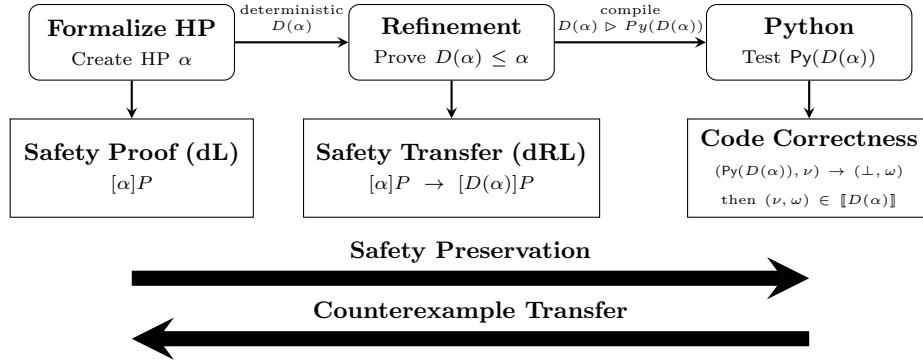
**Formalize HP**
Create HP $\alpha$

deterministic
$D(\alpha)$

**Refinement**
Prove $D(\alpha) \leq \alpha$

compile
$D(\alpha) \rhd Py(D(\alpha))$

**Python**
Test $\mathsf{Py}(D(\alpha))$

**Safety Proof (dL)**
$[\alpha]P$

**Safety Transfer (dRL)**
$[\alpha]P \rightarrow [D(\alpha)]P$

**Code Correctness**
$(\mathsf{Py}(D(\alpha)), \nu) \rightarrow (\bot, \omega)$
then $(\nu, \omega) \in [\![D(\alpha)]\!]$

**Safety Preservation**

**Counterexample Transfer**